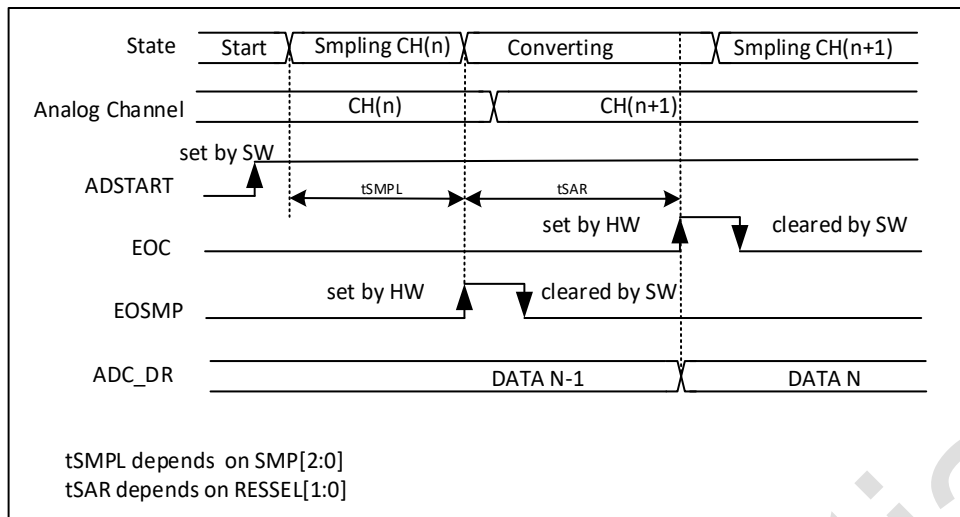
State
Start
Smpling CH(n)
Converting
Smpling CH(n+1)

Analog Channel
CH(n)
CH(n+1)

set by SW
ADSTART
tSMPL
tSAR

set by HW
cleared by SW
EOC

set by HW
cleared by SW
EOSMP

ADC_DR
DATA N-1
DATA N

tSMPL depends on SMP[2:0]
tSAR depends on RESSEL[1:0]